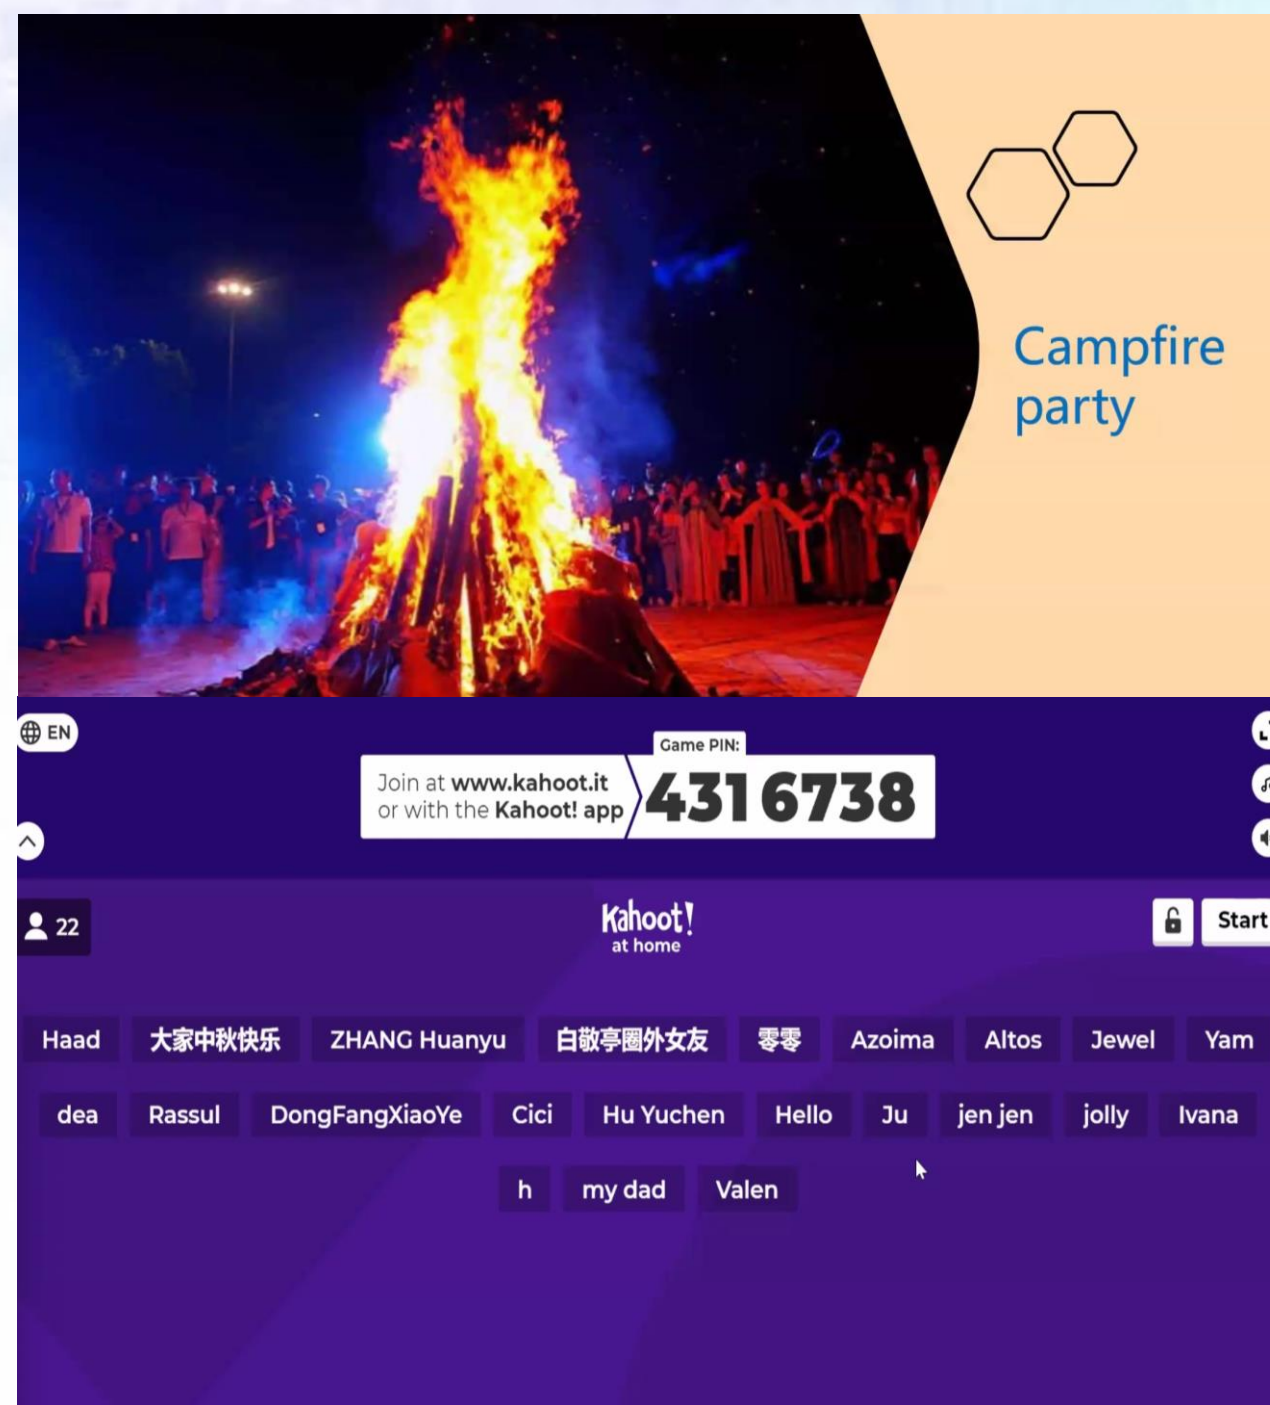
Campfire party

EN

Join at www.kahoot.it
or with the Kahoot! app

Game PIN:
4316738

22

Kahoot!
at home

Start

Haad
大家中秋快乐
ZHANG Huanyu
白敬亭圈外女友
零零
Azoima
Altos
Jewel
Yam
dea
Rassul
DongFangXiaoYe
Cici
Hu Yuchen
Hello
Ju
jen jen
jolly
Ivana
h
my dad
Valen